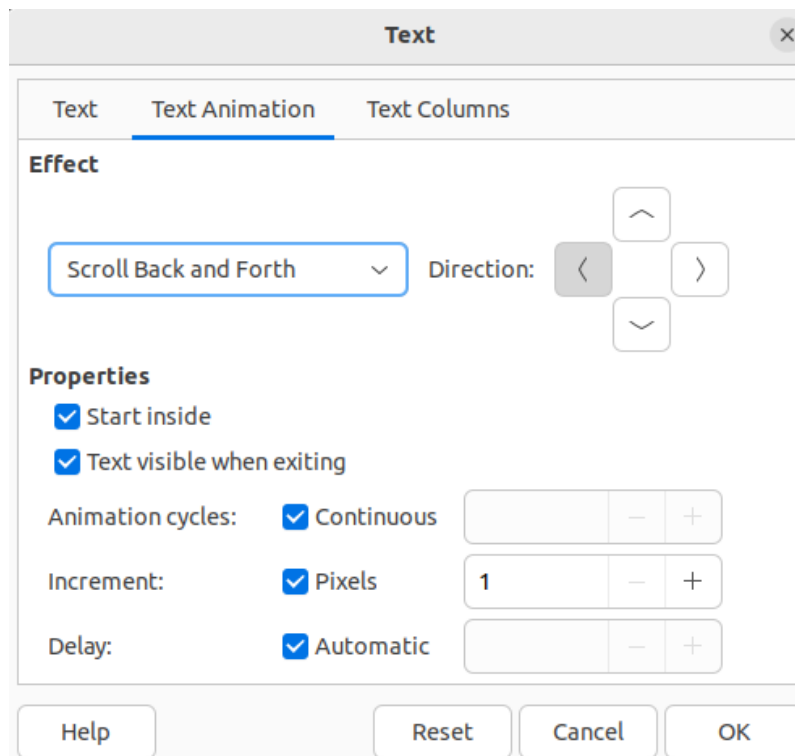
Text

Text | Text Animation | Text Columns

Effect

Scroll Back and Forth

Direction:

Properties

Start inside

Text visible when exiting

Animation cycles: Continuous − +

Increment: Pixels 1 − +

Delay: Automatic − +

Help | Reset | Cancel | OK